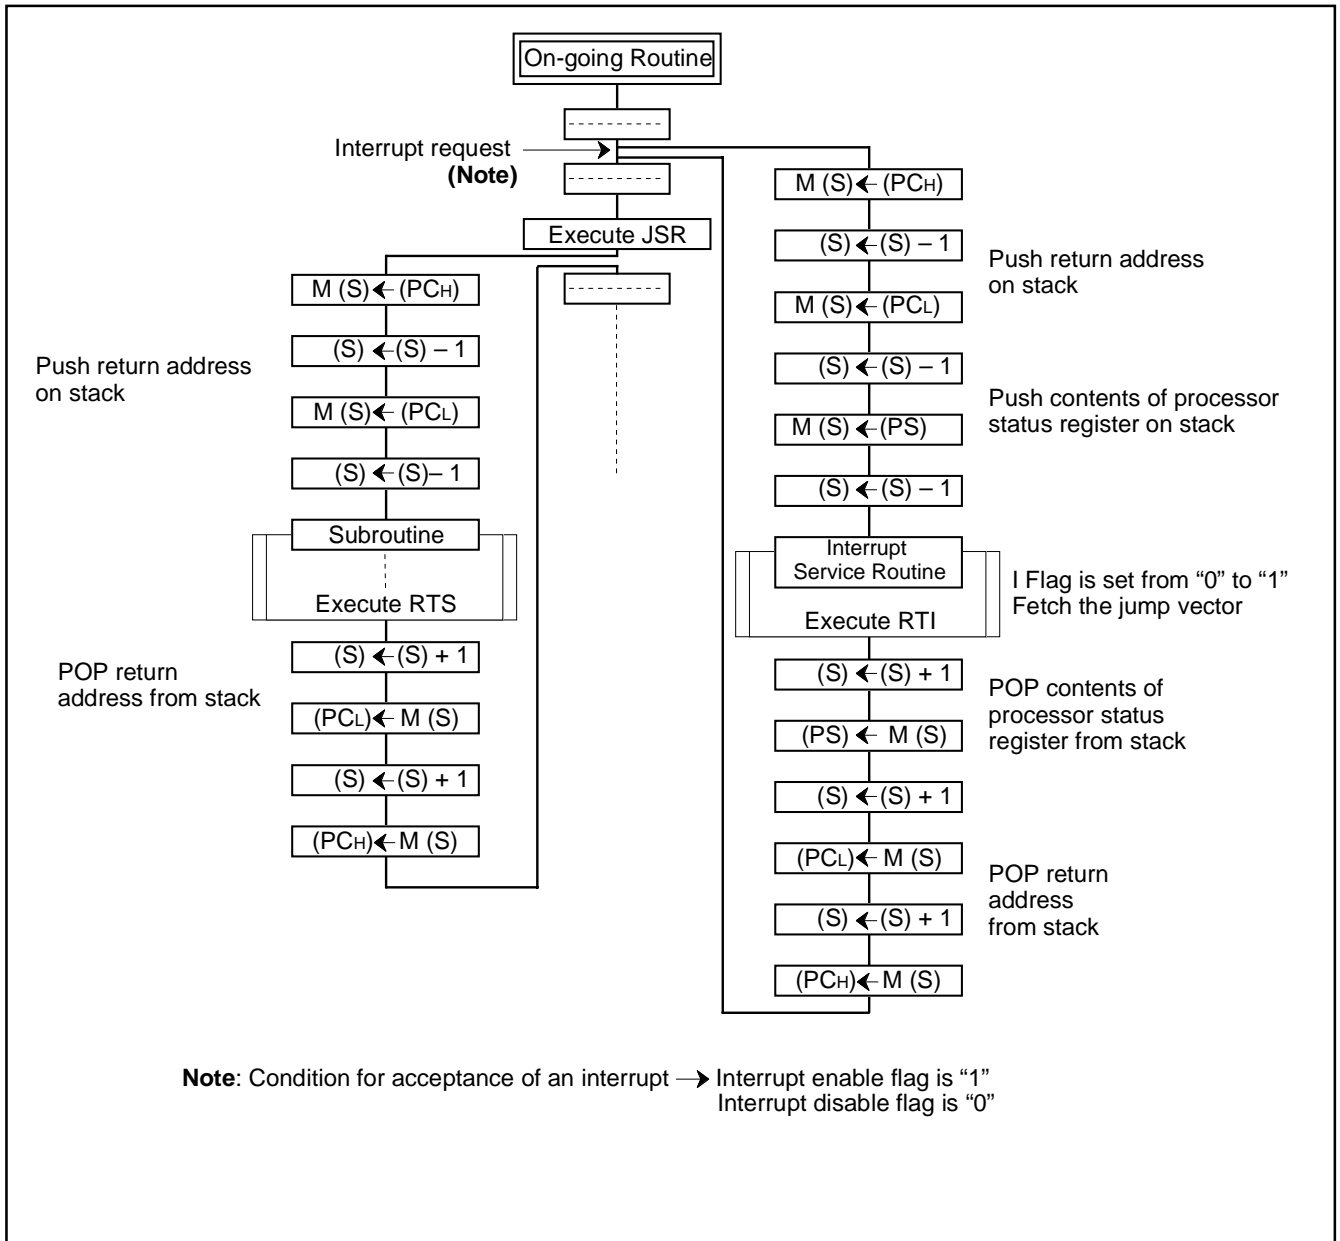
On-going Routine

Interrupt request
(Note)

Execute JSR

M (S) ← ($PC_H$)

(S) ← (S) – 1

Push return address on stack

M (S) ← ($PC_L$)

(S) ← (S)– 1

Subroutine

Execute RTS

(S) ← (S) + 1

POP return address from stack

($PC_L$) ← M (S)

(S) ← (S) + 1

($PC_H$) ← M (S)

M (S) ← ($PC_H$)

(S) ← (S) – 1

Push return address on stack

M (S) ← ($PC_L$)

(S) ← (S) – 1

Push contents of processor status register on stack

M (S) ← (PS)

(S) ← (S) – 1

Interrupt Service Routine

I Flag is set from "0" to "1"
Fetch the jump vector

Execute RTI

(S) ← (S) + 1

POP contents of processor status register from stack

(PS) ← M (S)

(S) ← (S) + 1

($PC_L$) ← M (S)

POP return address from stack

(S) ← (S) + 1

($PC_H$) ← M (S)

Note: Condition for acceptance of an interrupt → Interrupt enable flag is "1"
Interrupt disable flag is "0"